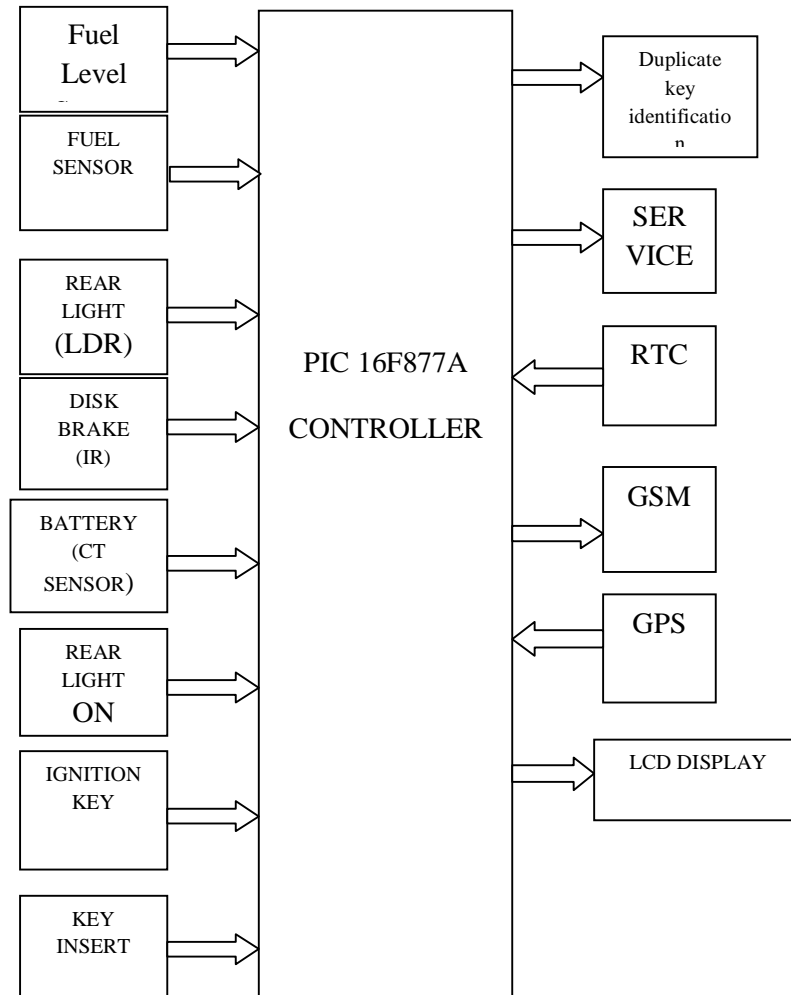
Fuel Level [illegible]

FUEL SENSOR

REAR LIGHT (LDR)

DISK BRAKE (IR)

BATTERY (CT SENSOR)

REAR LIGHT ON

IGNITION KEY

KEY INSERT

PIC 16F877A

CONTROLLER

Duplicate key identificatio n

SER VICE

RTC

GSM

GPS

LCD DISPLAY